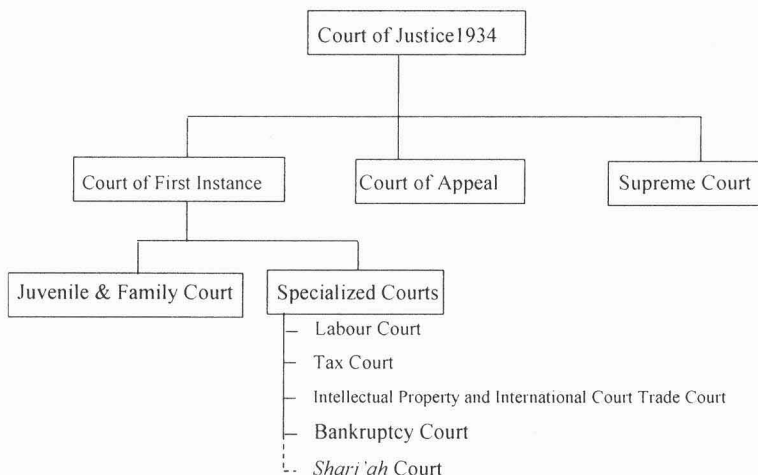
Court of Justice1934

Court of First Instance

Court of Appeal

Supreme Court

Juvenile & Family Court

Specialized Courts

Labour Court

Tax Court

Intellectual Property and International Court Trade Court

Bankruptcy Court

Shari'ah Court